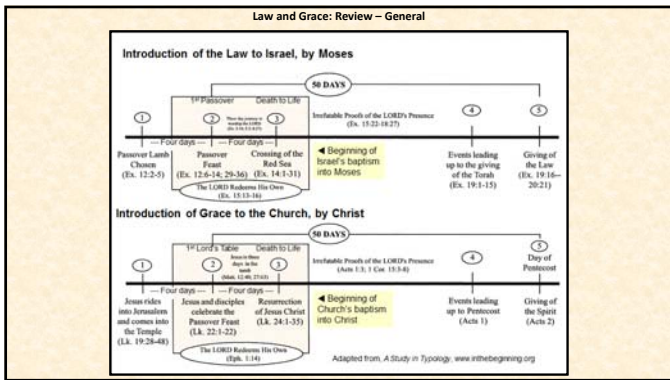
Law and Grace: Review – General

Introduction of the Law to Israel, by Moses

50 DAYS

1st Passover Death to Life

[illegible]

Irrefutable Proofs of the LORD's Presence (Ex. 15:22-18:27)

1 2 3 4 5

— Four days — — Four days —

Passover Lamb Chosen (Ex. 12:2-5)

Passover Feast (Ex. 12:6-14; 29-36)

Crossing of the Red Sea (Ex. 14:1-31)

◄ Beginning of Israel's baptism into Moses

Events leading up to the giving of the Torah (Ex. 19:1-15)

Giving of the Law (Ex. 19:16–20:21)

The LORD Redeems His Own (Ex. 15:13-16)

Introduction of Grace to the Church, by Christ

50 DAYS

1st Lord's Table Death to Life

Jesus is three days in the tomb (Matt. 12:40; 27:63)

Irrefutable Proofs of the LORD's Presence (Acts 1:3; 1 Cor. 15:3-8)

1 2 3 4 5

Day of Pentecost

— Four days — — Four days —

Jesus rides into Jerusalem and comes into the Temple (Lk. 19:28-48)

Jesus and disciples celebrate the Passover Feast (Lk. 22:1-22)

Resurrection of Jesus Christ (Lk. 24:1-35)

◄ Beginning of Church's baptism into Christ

Events leading up to Pentecost (Acts 1)

Giving of the Spirit (Acts 2)

The LORD Redeems His Own (Eph. 1:14)

Adapted from, A Study in Typology, www.inthebeginning.org